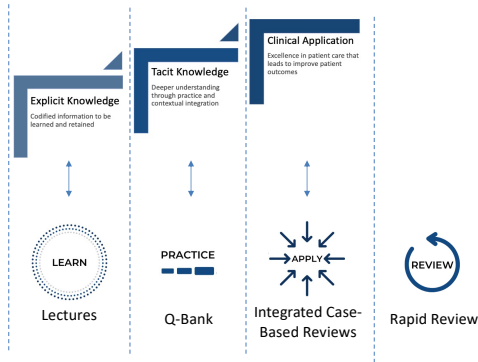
Explicit Knowledge
Codified information to be learned and retained

Tacit Knowledge
Deeper understanding through practice and contextual integration

Clinical Application
Excellence in patient care that leads to improve patient outcomes

LEARN
Lectures

PRACTICE
Q-Bank

APPLY
Integrated Case-Based Reviews

REVIEW
Rapid Review